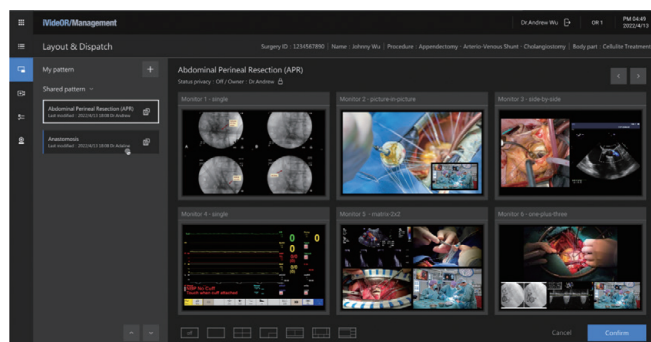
iVideOR/Management

Dr.Andrew Wu

OR 1

PM 04:49
2022/4/13

Layout & Dispatch

Surgery ID : 1234567890 | Name : Johnny Wu | Procedure : Appendectomy · Arterio-Venous Shunt · Cholangiostomy | Body part : Cellulite Treatment

My pattern

+

Shared pattern

Abdominal Perineal Resection (APR)
Last modified : 2022/4/13 18:08 Dr.Andrew

Anastomosis
Last modified : 2022/4/13 18:08 Dr.Andrew

Abdominal Perineal Resection (APR)

Status privacy : Off / Owner : Dr.Andrew

Monitor 1 - single

Monitor 2 - picture-in-picture

Monitor 3 - side-by-side

Monitor 4 - single

Monitor 5 - matrix 2x2

Monitor 6 - one-plus-three

Cancel

Confirm